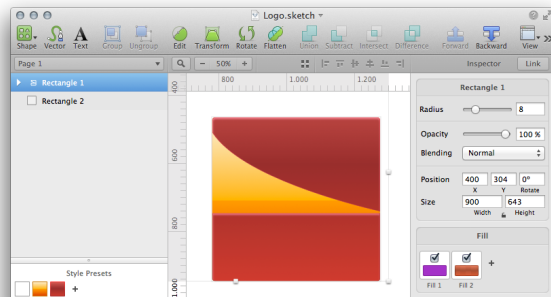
Logo.sketch

Shape Vector Text Group Ungroup Edit Transform Rotate Flatten Union Subtract Intersect Difference Forward Backward View

Page 1

50%

Inspector Link

800 1,000 1,200

400 600 800 1,000

Rectangle 1
Rectangle 2

Style Presets

+

Rectangle 1

Radius 8

Opacity 100 %

Blending Normal

Position 400 304 0°
X Y Rotate

Size 900 643
Width Height

Fill

Fill 1 Fill 2

+